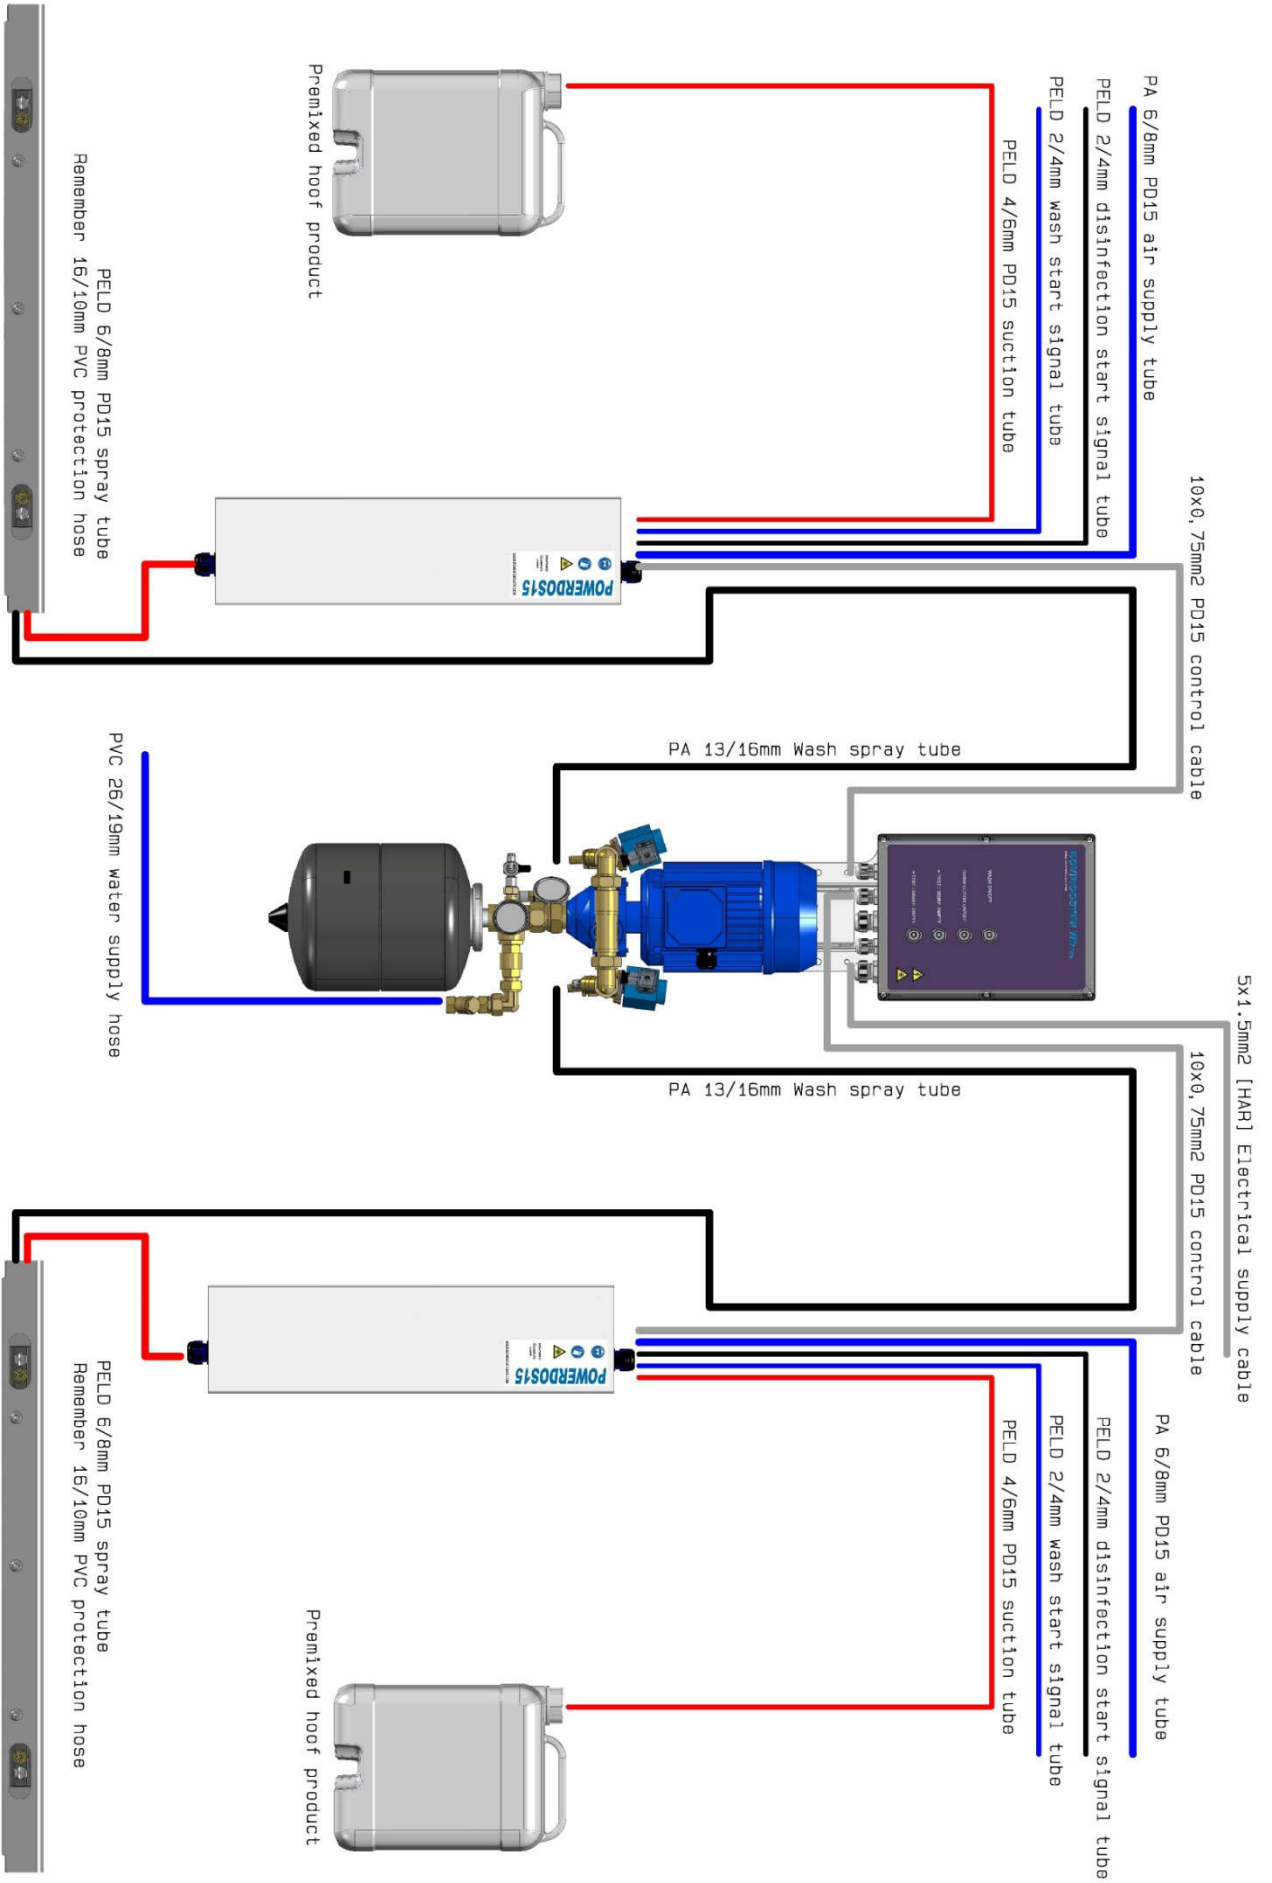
PA 6/8mm PD15 air supply tube

PELD 2/4mm disinfection start signal tube

PELD 2/4mm wash start signal tube

PELD 4/6mm PD15 suction tube

Premixed hoof product

10x0,75mm2 PD15 control cable

PELD 6/8mm PD15 spray tube
Remember 16/10mm PVC protection hose

POWERDOS15

PA 13/16mm Wash spray tube

PVC 26/19mm water supply hose

PA 13/16mm Wash spray tube

5x1.5mm2 [HAR] Electrical supply cable

10x0,75mm2 PD15 control cable

POWERDOS15

PELD 6/8mm PD15 spray tube
Remember 16/10mm PVC protection hose

PA 6/8mm PD15 air supply tube

PELD 2/4mm disinfection start signal tube

PELD 2/4mm wash start signal tube

PELD 4/6mm PD15 suction tube

Premixed hoof product